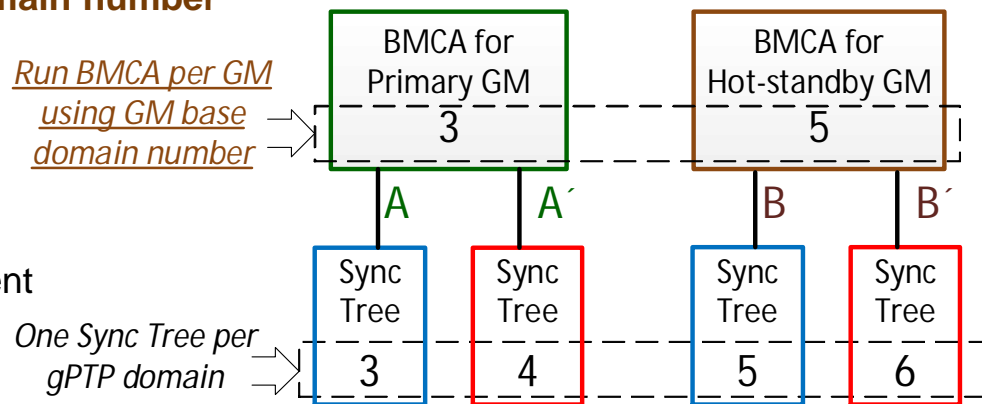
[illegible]ain number

Run BMCA per GM using GM base domain number

BMCA for Primary GM
3

BMCA for Hot-standby GM
5

A
A´
B
B´

ent

One Sync Tree per gPTP domain

Sync Tree
3

Sync Tree
4

Sync Tree
5

Sync Tree
6